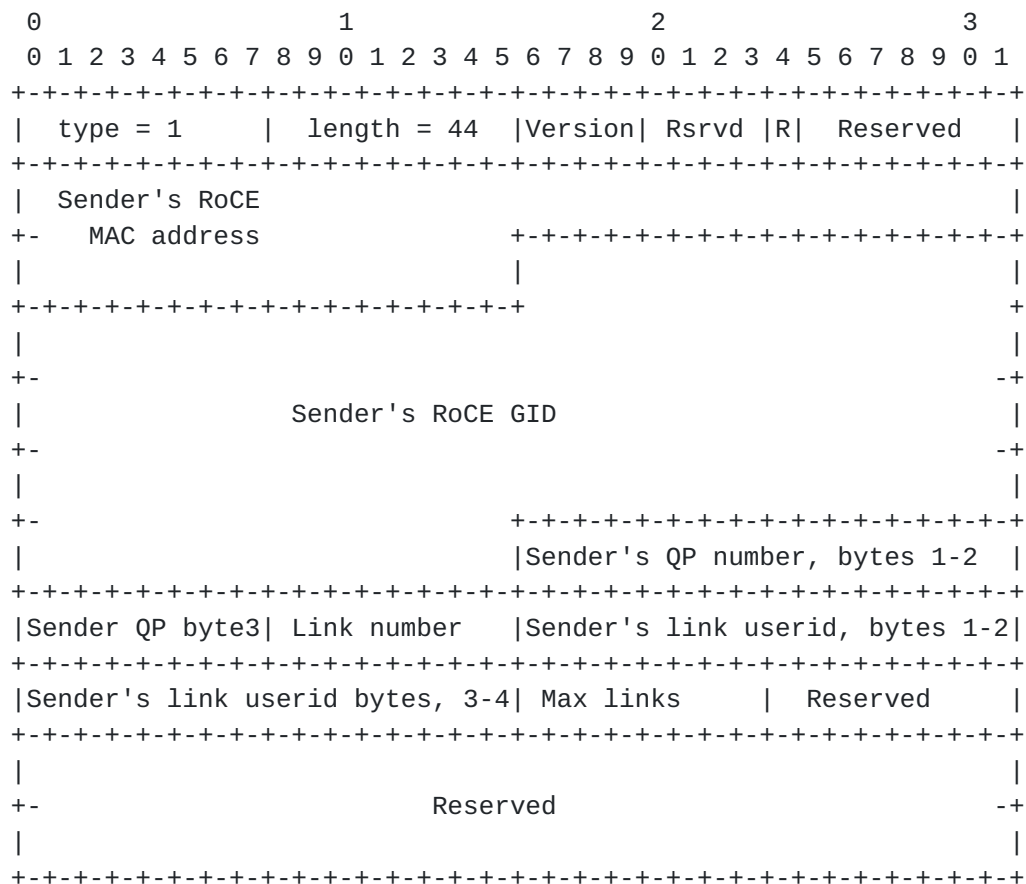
```
 0                   1                   2                   3
 0 1 2 3 4 5 6 7 8 9 0 1 2 3 4 5 6 7 8 9 0 1 2 3 4 5 6 7 8 9 0 1
+-+-+-+-+-+-+-+-+-+-+-+-+-+-+-+-+-+-+-+-+-+-+-+-+-+-+-+-+-+-+-+-+
|  type = 1     |  length = 44  |Version| Rsrvd |R|  Reserved   |
+-+-+-+-+-+-+-+-+-+-+-+-+-+-+-+-+-+-+-+-+-+-+-+-+-+-+-+-+-+-+-+-+
|  Sender's RoCE                                                |
+-   MAC address                +-+-+-+-+-+-+-+-+-+-+-+-+-+-+-+-+
|                               |                               |
+-+-+-+-+-+-+-+-+-+-+-+-+-+-+-+-+                               +
|                                                               |
+-                                                             -+
|              Sender's RoCE GID                                |
+-                                                             -+
|                                                               |
+-                              +-+-+-+-+-+-+-+-+-+-+-+-+-+-+-+-+
|                               |Sender's QP number, bytes 1-2  |
+-+-+-+-+-+-+-+-+-+-+-+-+-+-+-+-+-+-+-+-+-+-+-+-+-+-+-+-+-+-+-+-+
|Sender QP byte3| Link number   |Sender's link userid, bytes 1-2|
+-+-+-+-+-+-+-+-+-+-+-+-+-+-+-+-+-+-+-+-+-+-+-+-+-+-+-+-+-+-+-+-+
|Sender's link userid bytes, 3-4| Max links     |  Reserved     |
+-+-+-+-+-+-+-+-+-+-+-+-+-+-+-+-+-+-+-+-+-+-+-+-+-+-+-+-+-+-+-+-+
|                                                               |
+-                        Reserved                             -+
|                                                               |
+-+-+-+-+-+-+-+-+-+-+-+-+-+-+-+-+-+-+-+-+-+-+-+-+-+-+-+-+-+-+-+-+
```